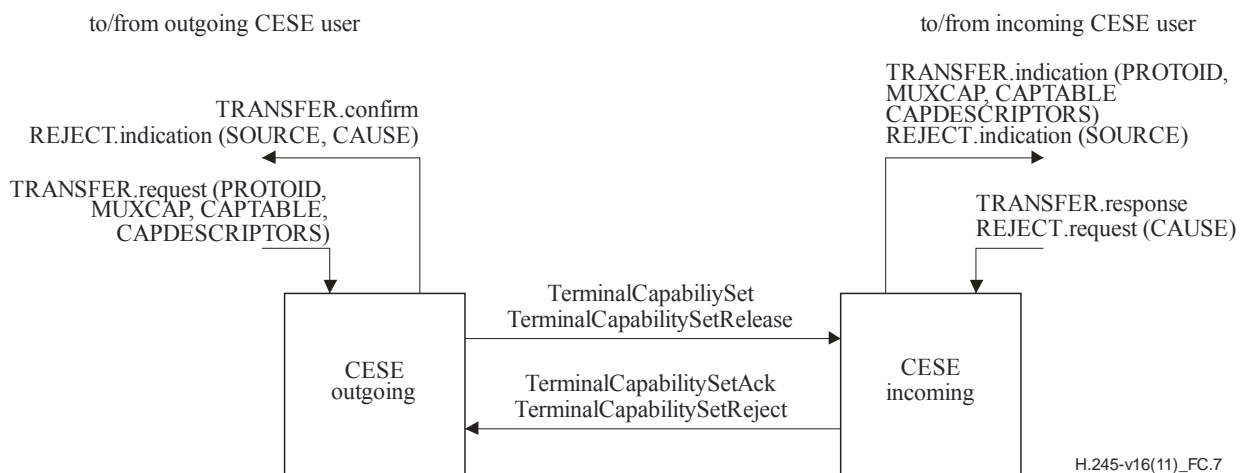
to/from outgoing CESE user

to/from incoming CESE user

TRANSFER.confirm
REJECT.indication (SOURCE, CAUSE)

TRANSFER.request (PROTOID, MUXCAP, CAPTABLE, CAPDESCRIPTORS)

TRANSFER.indication (PROTOID, MUXCAP, CAPTABLE CAPDESCRIPTORS)
REJECT.indication (SOURCE)

TRANSFER.response
REJECT.request (CAUSE)

TerminalCapabiliySet
TerminalCapabilitySetRelease

TerminalCapabilitySetAck
TerminalCapabilitySetReject

CESE
outgoing

CESE
incoming

H.245-v16(11)_FC.7